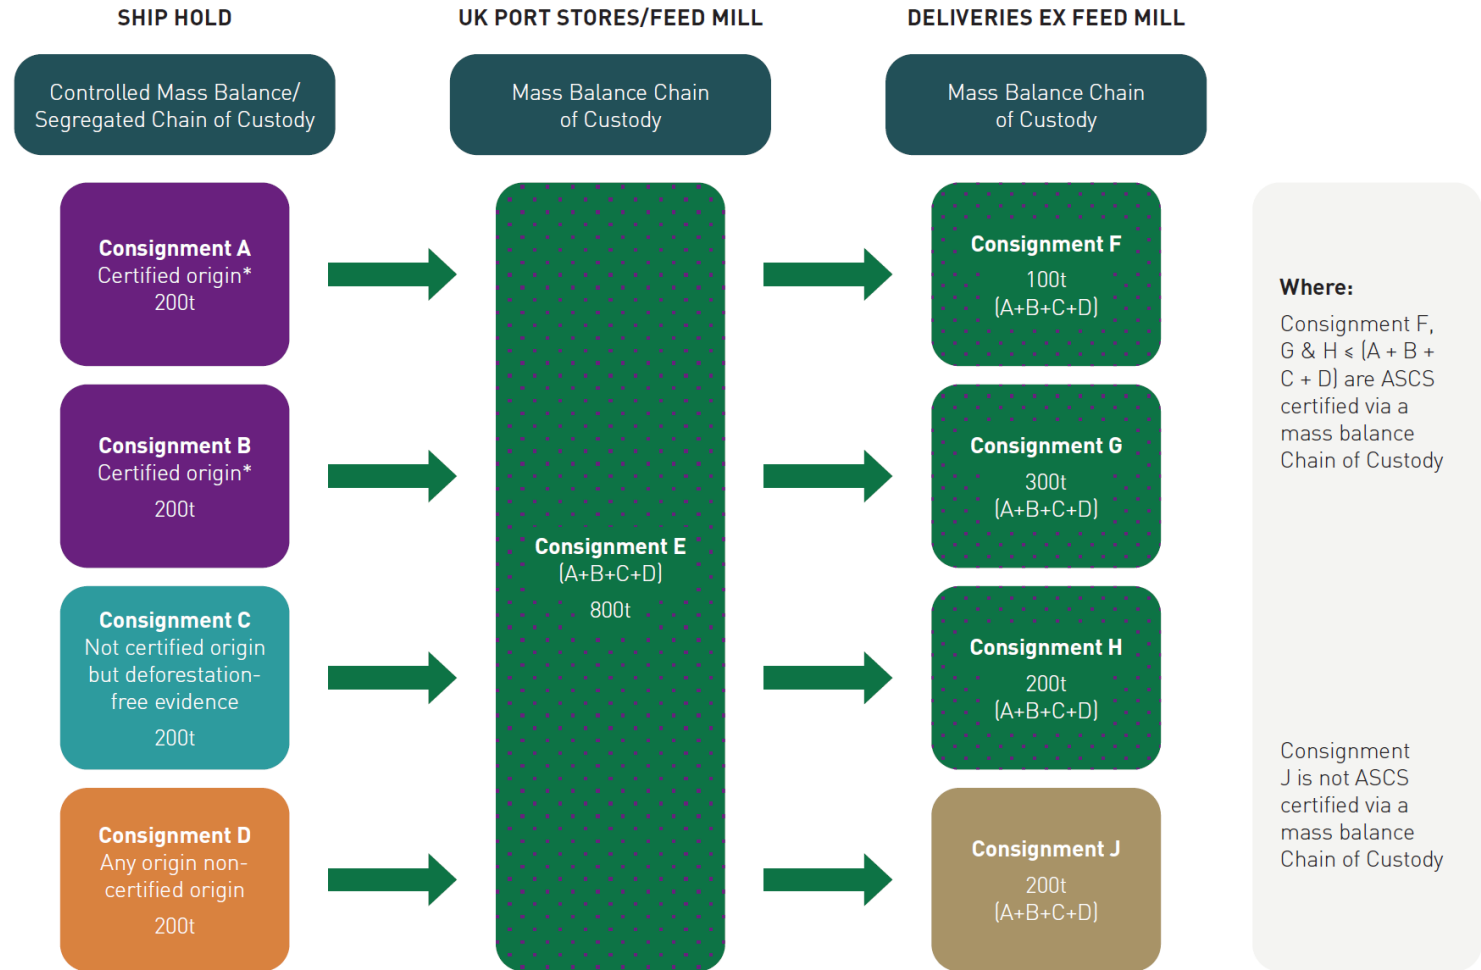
SHIP HOLD

UK PORT STORES/FEED MILL

DELIVERIES EX FEED MILL

Controlled Mass Balance/ Segregated Chain of Custody

Mass Balance Chain of Custody

Mass Balance Chain of Custody

Consignment A
Certified origin*
200t

Consignment B
Certified origin*
200t

Consignment C
Not certified origin but deforestation-free evidence
200t

Consignment D
Any origin non-certified origin
200t

Consignment E
(A+B+C+D)
800t

Consignment F
100t
(A+B+C+D)

Consignment G
300t
(A+B+C+D)

Consignment H
200t
(A+B+C+D)

Consignment J
200t
(A+B+C+D)

Where:
Consignment F, G & H $\leq$ (A + B + C + D) are ASCS certified via a mass balance Chain of Custody

Consignment J is not ASCS certified via a mass balance Chain of Custody